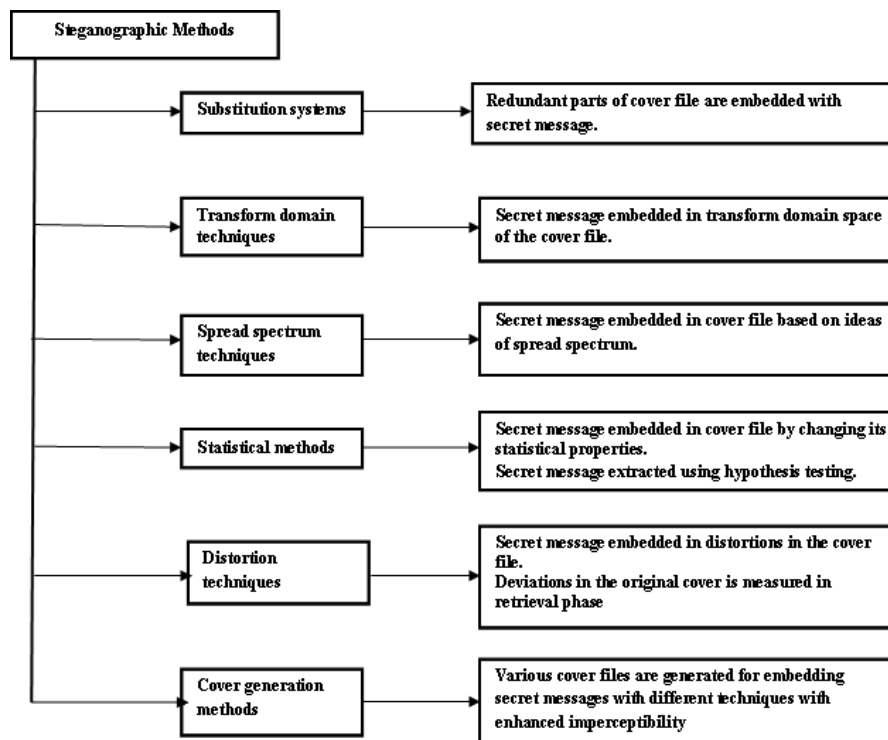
Steganographic Methods

Substitution systems

Redundant parts of cover file are embedded with secret message.

Transform domain techniques

Secret message embedded in transform domain space of the cover file.

Spread spectrum techniques

Secret message embedded in cover file based on ideas of spread spectrum.

Statistical methods

Secret message embedded in cover file by changing its statistical properties.
Secret message extracted using hypothesis testing.

Distortion techniques

Secret message embedded in distortions in the cover file.
Deviations in the original cover is measured in retrieval phase

Cover generation methods

Various cover files are generated for embedding secret messages with different techniques with enhanced imperceptibility